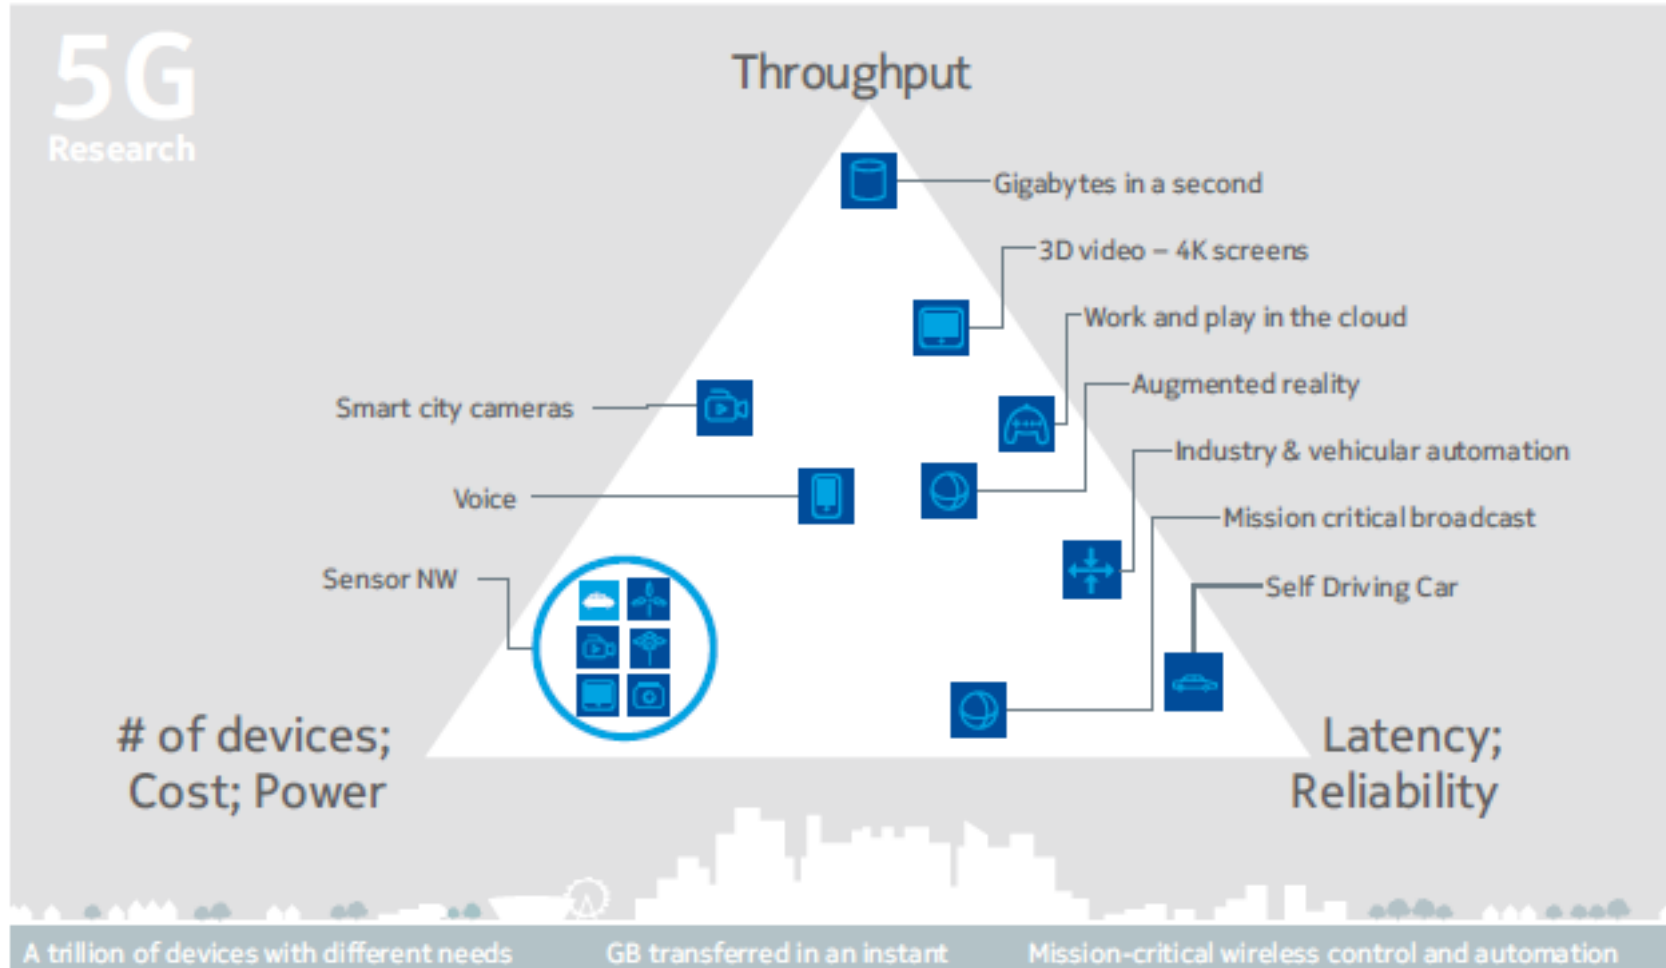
5G
Research

Throughput

Gigabytes in a second

3D video – 4K screens

Work and play in the cloud

Augmented reality

Industry & vehicular automation

Mission critical broadcast

Self Driving Car

Smart city cameras

Voice

Sensor NW

# of devices; Cost; Power

Latency; Reliability

A trillion of devices with different needs

GB transferred in an instant

Mission-critical wireless control and automation